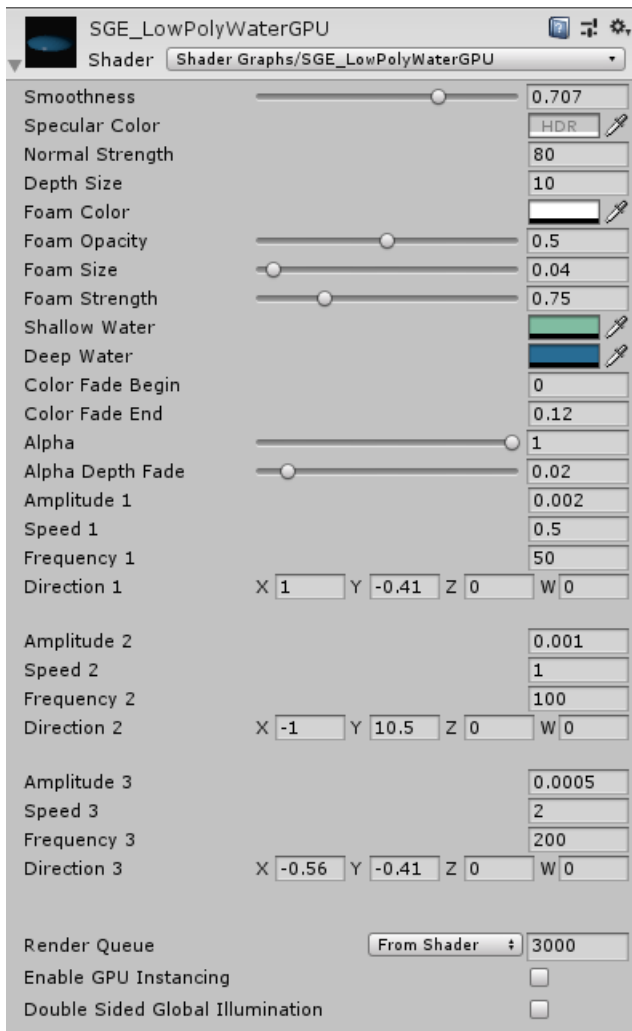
SGE_LowPolyWaterGPU
Shader Shader Graphs/SGE_LowPolyWaterGPU

Smoothness 0.707
Specular Color HDR
Normal Strength 80
Depth Size 10
Foam Color
Foam Opacity 0.5
Foam Size 0.04
Foam Strength 0.75
Shallow Water
Deep Water
Color Fade Begin 0
Color Fade End 0.12
Alpha 1
Alpha Depth Fade 0.02
Amplitude 1 0.002
Speed 1 0.5
Frequency 1 50
Direction 1 X 1 Y -0.41 Z 0 W 0

Amplitude 2 0.001
Speed 2 1
Frequency 2 100
Direction 2 X -1 Y 10.5 Z 0 W 0

Amplitude 3 0.0005
Speed 3 2
Frequency 3 200
Direction 3 X -0.56 Y -0.41 Z 0 W 0

Render Queue From Shader 3000
Enable GPU Instancing
Double Sided Global Illumination